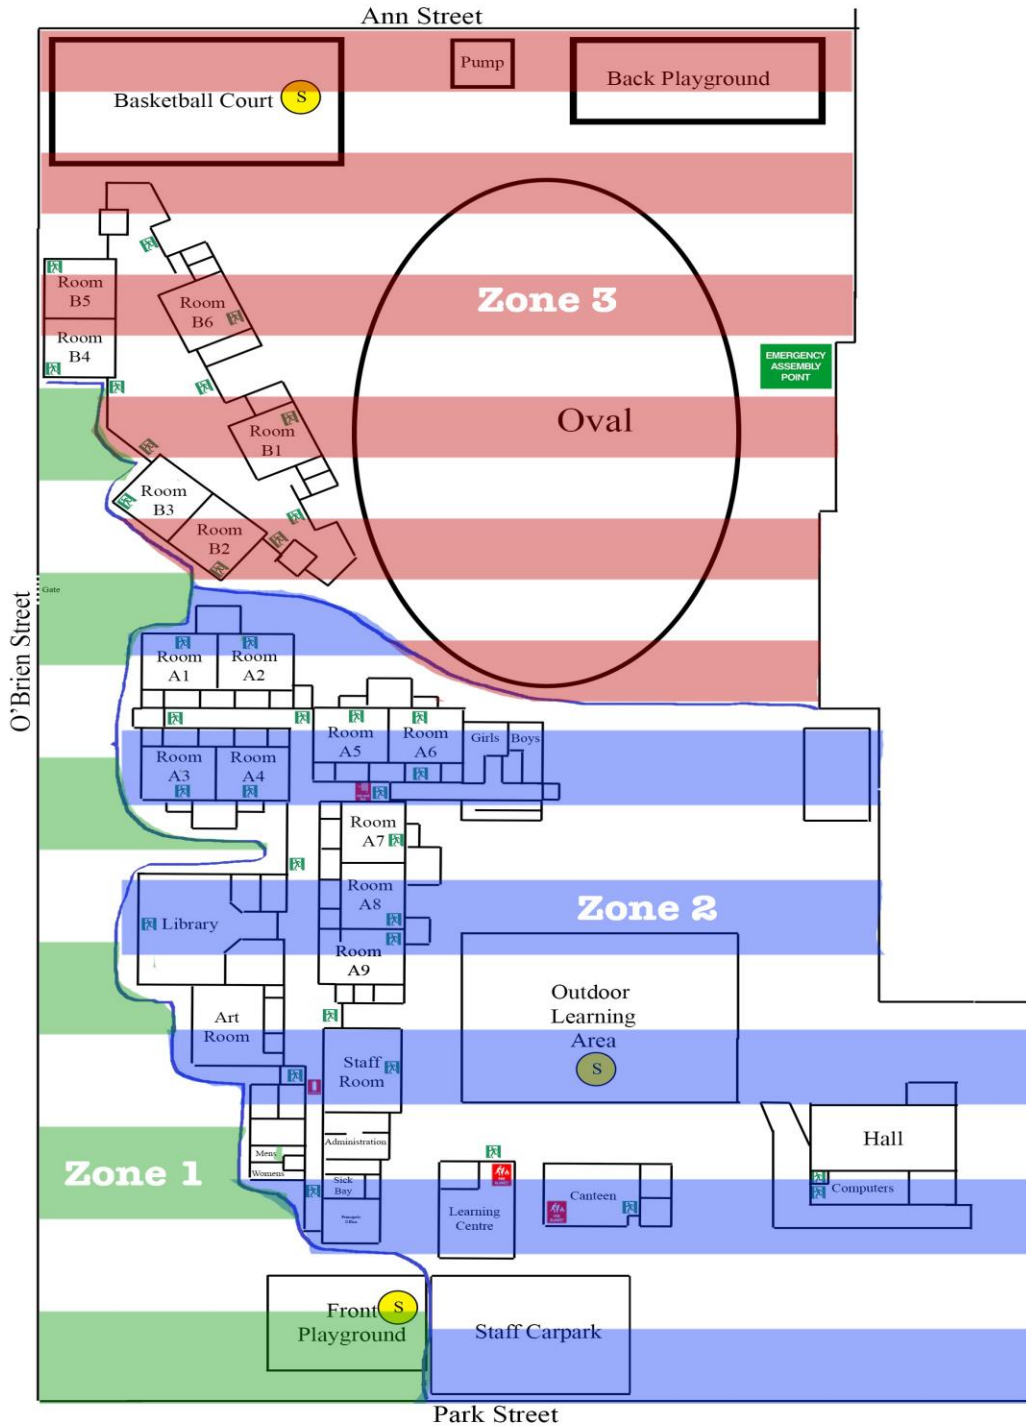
Ann Street

Basketball Court S

Pump

Back Playground

Room B5

Room B4

Room B6

Zone 3

Oval

EMERGENCY ASSEMBLY POINT

Room B1

Room B3

Room B2

Gate

O'Brien Street

Room A1

Room A2

Room A5

Room A6

Girls

Boys

Room A3

Room A4

Room A7

Room A8

Zone 2

Library

Room A9

Art Room

Outdoor Learning Area S

Staff Room

Administration

Mens

Womens

Sick Bay

Principals Office

Zone 1

Learning Centre

Canteen

Hall

Computers

Front Playground S

Staff Carpark

Park Street